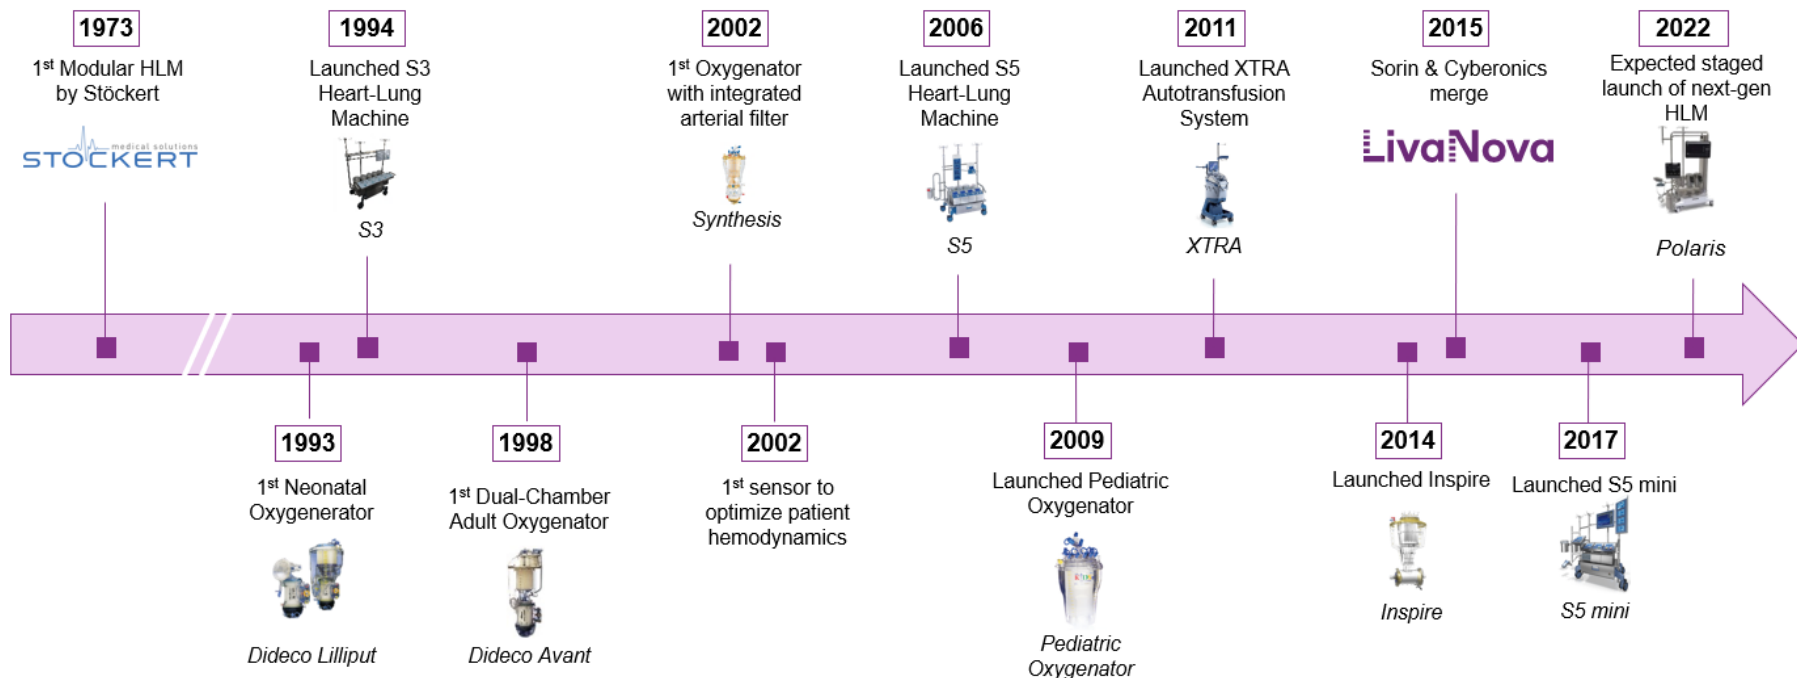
1973
1$^{st}$ Modular HLM by Stöckert

medical solutions
STÖCKERT

1994
Launched S3 Heart-Lung Machine

S3

2002
1$^{st}$ Oxygenator with integrated arterial filter

Synthesis

2006
Launched S5 Heart-Lung Machine

S5

2011
Launched XTRA Autotransfusion System

XTRA

2015
Sorin & Cyberonics merge

LivaNova

2022
Expected staged launch of next-gen HLM

Polaris

1993
1$^{st}$ Neonatal Oxygenerator

Dideco Lilliput

1998
1$^{st}$ Dual-Chamber Adult Oxygenator

Dideco Avant

2002
1$^{st}$ sensor to optimize patient hemodynamics

2009
Launched Pediatric Oxygenator

Pediatric Oxygenator

2014
Launched Inspire

Inspire

2017
Launched S5 mini

S5 mini